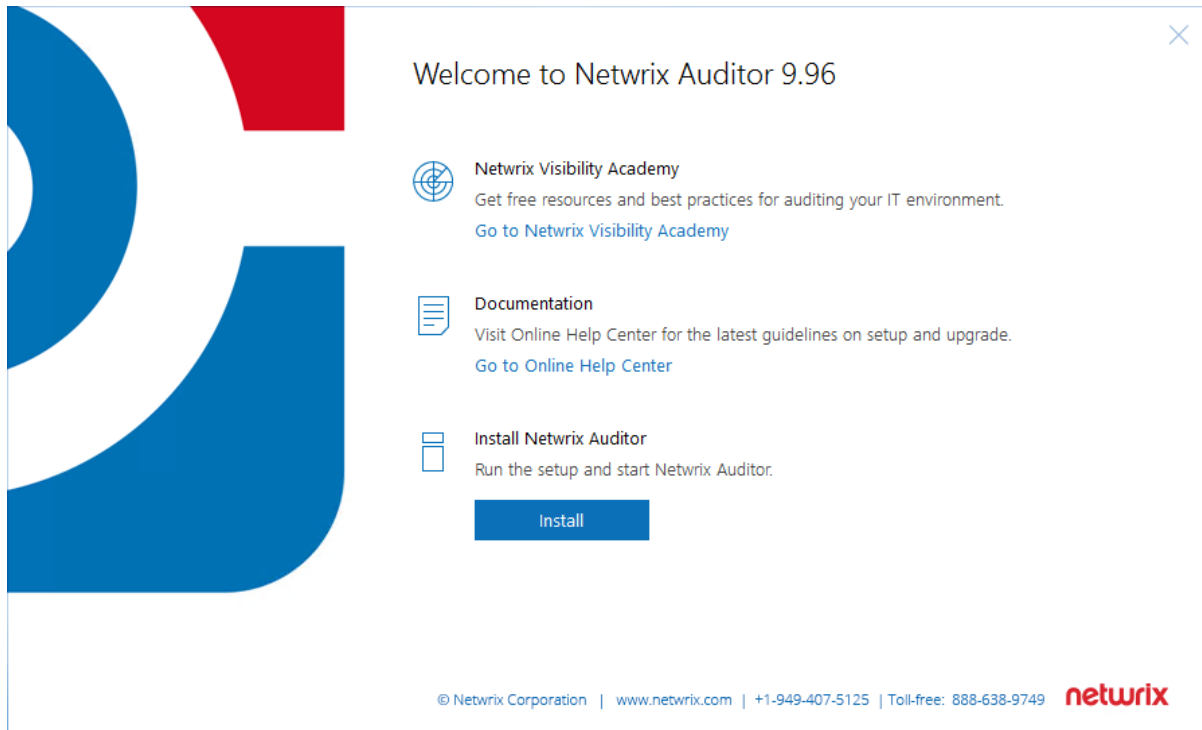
Welcome to Netwrix Auditor 9.96

Netwrix Visibility Academy
Get free resources and best practices for auditing your IT environment.
Go to Netwrix Visibility Academy

Documentation
Visit Online Help Center for the latest guidelines on setup and upgrade.
Go to Online Help Center

Install Netwrix Auditor
Run the setup and start Netwrix Auditor.

Install

© Netwrix Corporation | www.netwrix.com | +1-949-407-5125 | Toll-free: 888-638-9749 netwrix